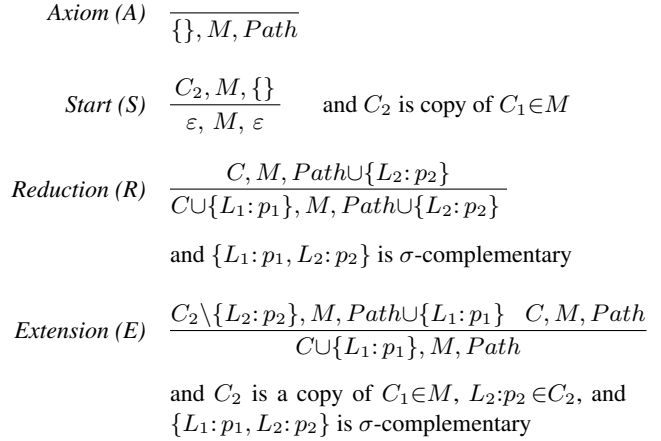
*Axiom (A)* $\frac{}{\{\}, M, Path}$

*Start (S)* $\frac{C_2, M, \{\}}{\varepsilon,\ M,\ \varepsilon}$ and $C_2$ is copy of $C_1 \in M$

*Reduction (R)* $\frac{C, M, Path \cup \{L_2\colon p_2\}}{C \cup \{L_1\colon p_1\}, M, Path \cup \{L_2\colon p_2\}}$

and $\{L_1\colon p_1, L_2\colon p_2\}$ is $\sigma$-complementary

*Extension (E)* $\frac{C_2 \setminus \{L_2\colon p_2\}, M, Path \cup \{L_1\colon p_1\} \quad C, M, Path}{C \cup \{L_1\colon p_1\}, M, Path}$

and $C_2$ is a copy of $C_1 \in M$, $L_2{:}p_2 \in C_2$, and $\{L_1\colon p_1, L_2\colon p_2\}$ is $\sigma$-complementary